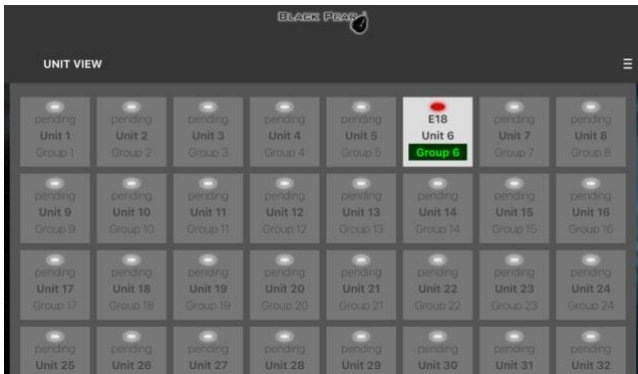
BLACK PEAR

UNIT VIEW

≡

| pending Unit 1 Group 1 | pending Unit 2 Group 2 | pending Unit 3 Group 3 | pending Unit 4 Group 4 | pending Unit 5 Group 5 | E18 Unit 6 Group 6 | pending Unit 7 Group 7 | pending Unit 8 Group 8 |
|---|---|---|---|---|---|---|---|
| pending Unit 9 Group 9 | pending Unit 10 Group 10 | pending Unit 11 Group 11 | pending Unit 12 Group 12 | pending Unit 13 Group 13 | pending Unit 14 Group 14 | pending Unit 15 Group 15 | pending Unit 16 Group 16 |
| pending Unit 17 Group 17 | pending Unit 18 Group 18 | pending Unit 19 Group 19 | pending Unit 20 Group 20 | pending Unit 21 Group 21 | pending Unit 22 Group 22 | pending Unit 23 Group 23 | pending Unit 24 Group 24 |
| pending Unit 25 | pending Unit 26 | pending Unit 27 | pending Unit 28 | pending Unit 29 | pending Unit 30 | pending Unit 31 | pending Unit 32 |